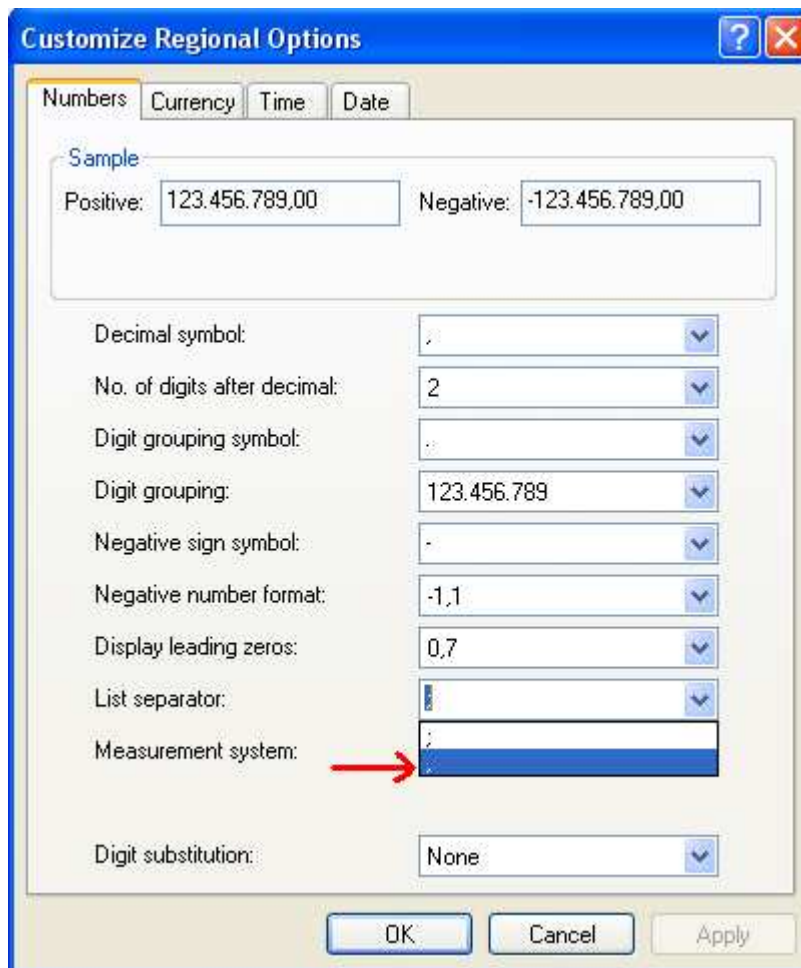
Customize Regional Options

Numbers | Currency | Time | Date

Sample
Positive: 123.456.789,00
Negative: -123.456.789,00

Decimal symbol: ,
No. of digits after decimal: 2
Digit grouping symbol: .
Digit grouping: 123.456.789
Negative sign symbol: -
Negative number format: -1,1
Display leading zeros: 0,7
List separator: ;
;
,
Measurement system:

Digit substitution: None

OK
Cancel
Apply